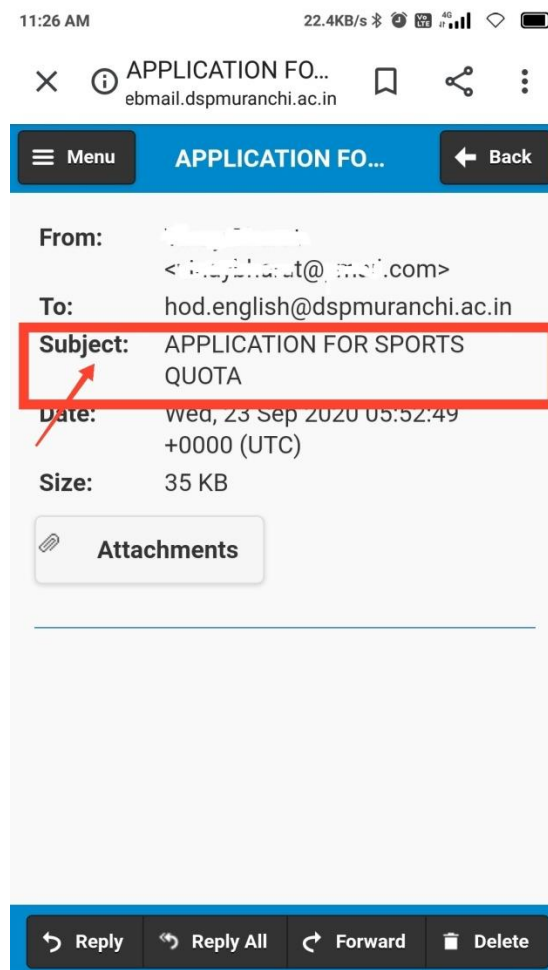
11:26 AM

22.4KB/s

APPLICATION FO...
ebmail.dspmuranchi.ac.in

Menu

APPLICATION FO...

Back

From: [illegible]
<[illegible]t@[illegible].com>

To: hod.english@dspmuranchi.ac.in

Subject: APPLICATION FOR SPORTS QUOTA

Date: Wed, 23 Sep 2020 05:52:49 +0000 (UTC)

Size: 35 KB

Attachments

Reply

Reply All

Forward

Delete